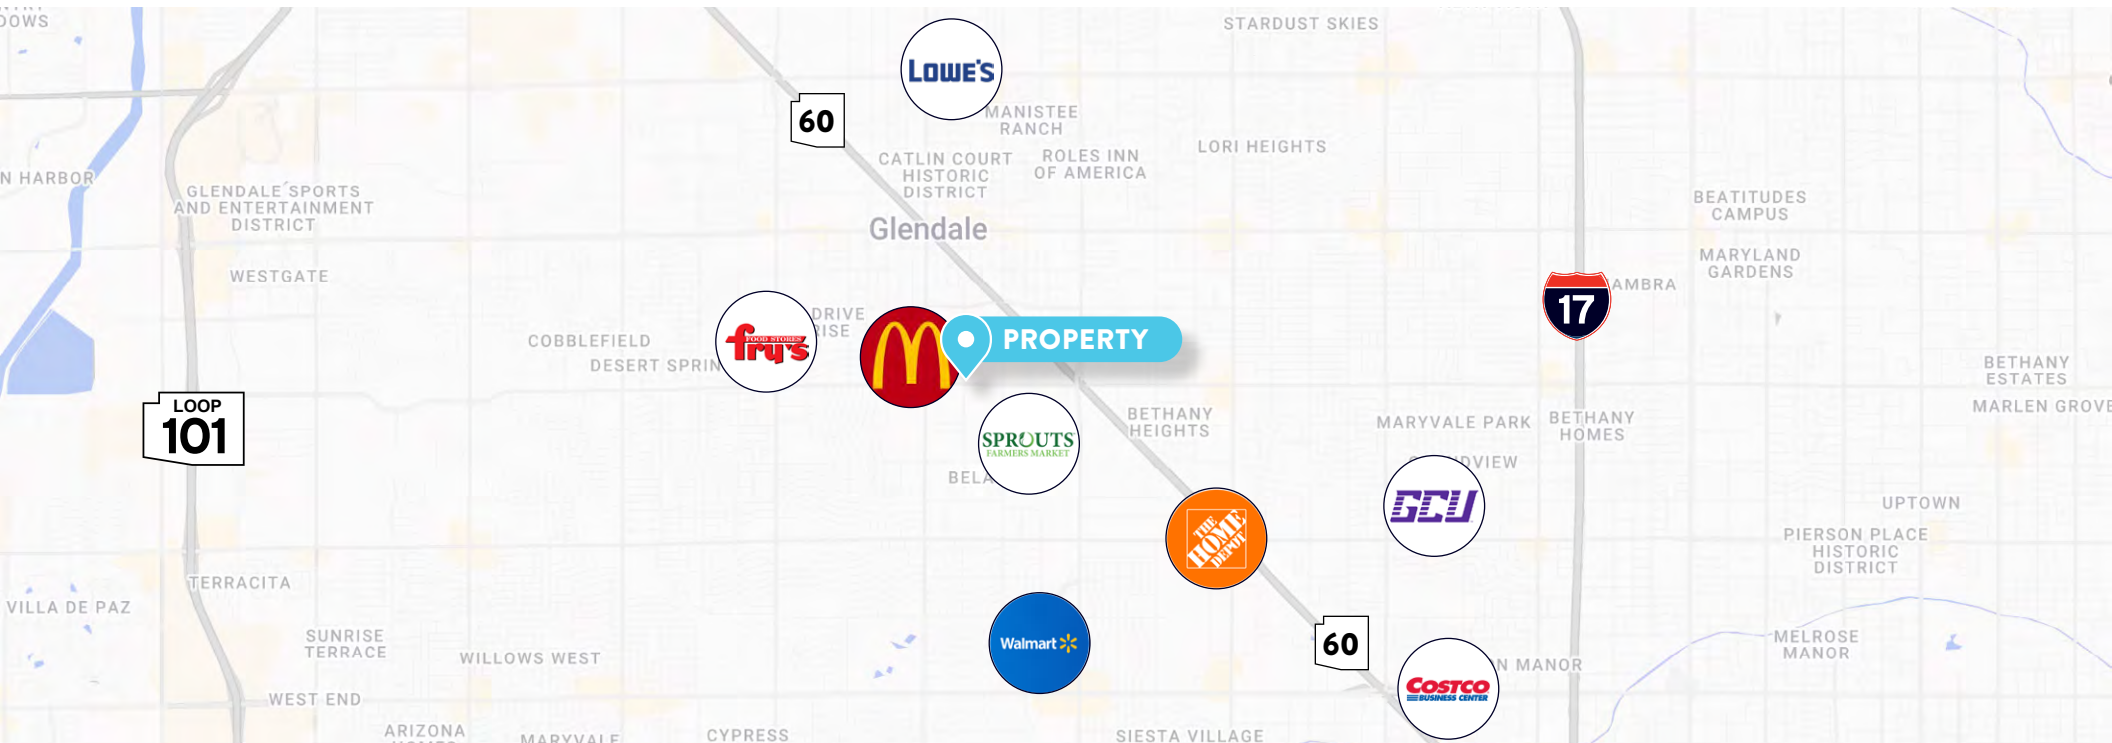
DOWS

STARDUST SKIES

LOWE'S

60

MANISTEE RANCH

N HARBOR

CATLIN COURT HISTORIC DISTRICT

ROLES INN OF AMERICA

LORI HEIGHTS

GLENDALE SPORTS AND ENTERTAINMENT DISTRICT

Glendale

BEATITUDES CAMPUS

MARYLAND GARDENS

WESTGATE

17

AMBRA

DRIVE
RISE

fry's FOOD STORES

COBBLEFIELD

DESERT SPRIN

PROPERTY

BETHANY ESTATES

LOOP 101

MARLEN GROVE

BETHANY HEIGHTS

MARYVALE PARK

BETHANY HOMES

SPROUTS FARMERS MARKET

BELA

DVIEW

GCU

THE HOME DEPOT

UPTOWN

PIERSON PLACE HISTORIC DISTRICT

TERRACITA

VILLA DE PAZ

SUNRISE TERRACE

WILLOWS WEST

Walmart

60

MELROSE MANOR

N MANOR

COSTCO BUSINESS CENTER

WEST END

ARIZONA

MARYVALE

CYPRESS

SIESTA VILLAGE